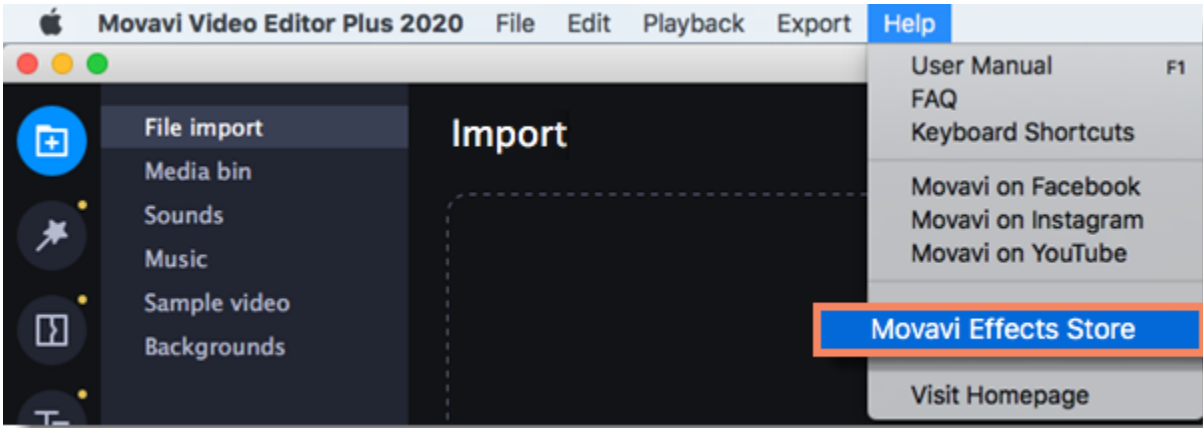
Movavi Video Editor Plus 2020 File Edit Playback Export Help

File import
Media bin
Sounds
Music
Sample video
Backgrounds

Import

User Manual F1
FAQ
Keyboard Shortcuts

Movavi on Facebook
Movavi on Instagram
Movavi on YouTube

Movavi Effects Store

Visit Homepage